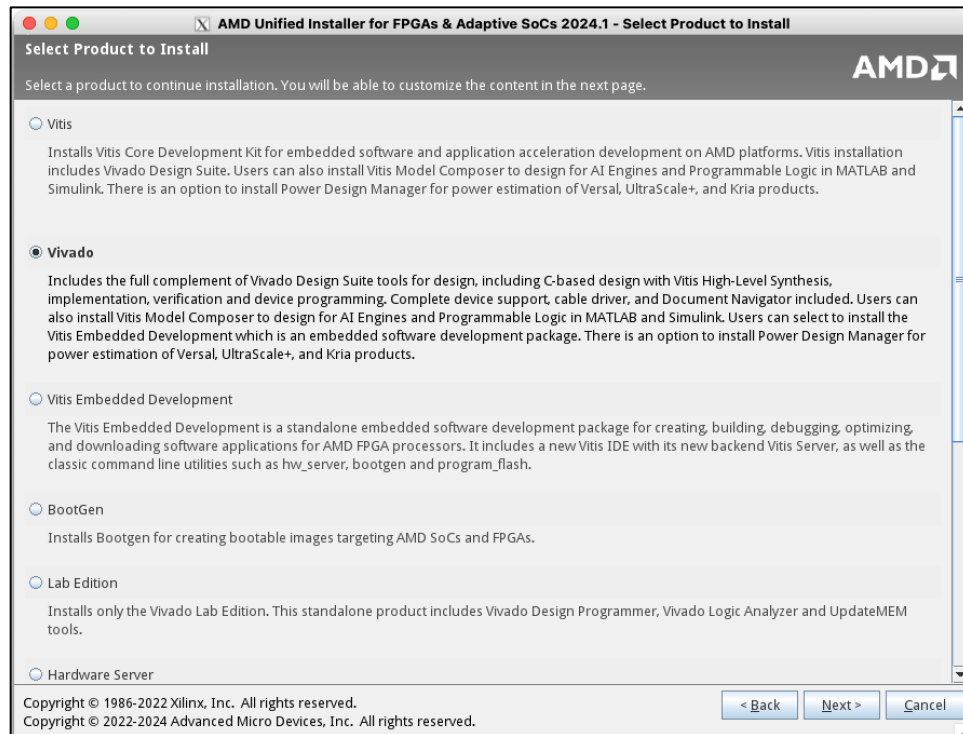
AMD Unified Installer for FPGAs & Adaptive SoCs 2024.1 - Select Product to Install

Select Product to Install

Select a product to continue installation. You will be able to customize the content in the next page.

AMD

Vitis

Installs Vitis Core Development Kit for embedded software and application acceleration development on AMD platforms. Vitis installation includes Vivado Design Suite. Users can also install Vitis Model Composer to design for AI Engines and Programmable Logic in MATLAB and Simulink. There is an option to install Power Design Manager for power estimation of Versal, UltraScale+, and Kria products.

Vivado

Includes the full complement of Vivado Design Suite tools for design, including C-based design with Vitis High-Level Synthesis, implementation, verification and device programming. Complete device support, cable driver, and Document Navigator included. Users can also install Vitis Model Composer to design for AI Engines and Programmable Logic in MATLAB and Simulink. Users can select to install the Vitis Embedded Development which is an embedded software development package. There is an option to install Power Design Manager for power estimation of Versal, UltraScale+, and Kria products.

Vitis Embedded Development

The Vitis Embedded Development is a standalone embedded software development package for creating, building, debugging, optimizing, and downloading software applications for AMD FPGA processors. It includes a new Vitis IDE with its new backend Vitis Server, as well as the classic command line utilities such as hw_server, bootgen and program_flash.

BootGen

Installs Bootgen for creating bootable images targeting AMD SoCs and FPGAs.

Lab Edition

Installs only the Vivado Lab Edition. This standalone product includes Vivado Design Programmer, Vivado Logic Analyzer and UpdateMEM tools.

Hardware Server

Copyright © 1986-2022 Xilinx, Inc. All rights reserved.
Copyright © 2022-2024 Advanced Micro Devices, Inc. All rights reserved.

< Back | Next > | Cancel